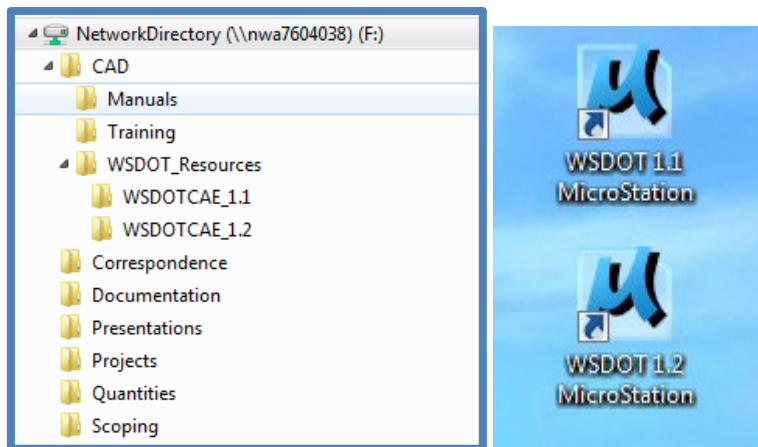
NetworkDirectory (\\nwa7604038) (F:)
CAD
Manuals
Training
WSDOT_Resources
WSDOTCAE_1.1
WSDOTCAE_1.2
Correspondence
Documentation
Presentations
Projects
Quantities
Scoping

WSDOT 1.1 MicroStation

WSDOT 1.2 MicroStation